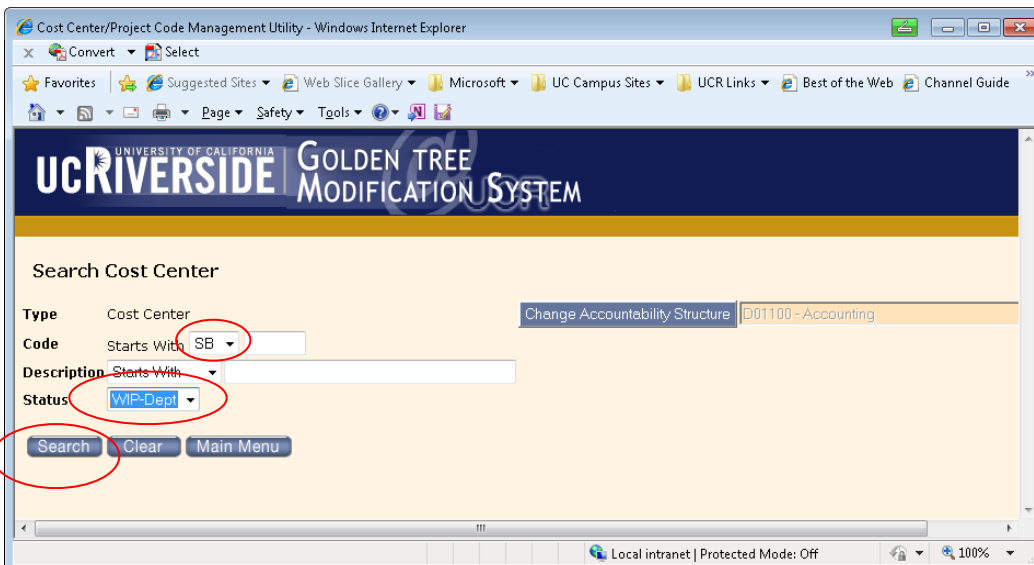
Cost Center/Project Code Management Utility - Windows Internet Explorer

Convert Select

Favorites Suggested Sites Web Slice Gallery Microsoft UC Campus Sites UCR Links Best of the Web Channel Guide

Page Safety Tools

UNIVERSITY OF CALIFORNIA
UCRIVERSIDE GOLDEN TREE MODIFICATION SYSTEM

Search Cost Center

Type Cost Center
Code Starts With SB
Description Starts With
Status WIP-Dept

Change Accountability Structure D01100 - Accounting

Search Clear Main Menu

Local intranet | Protected Mode: Off 100%